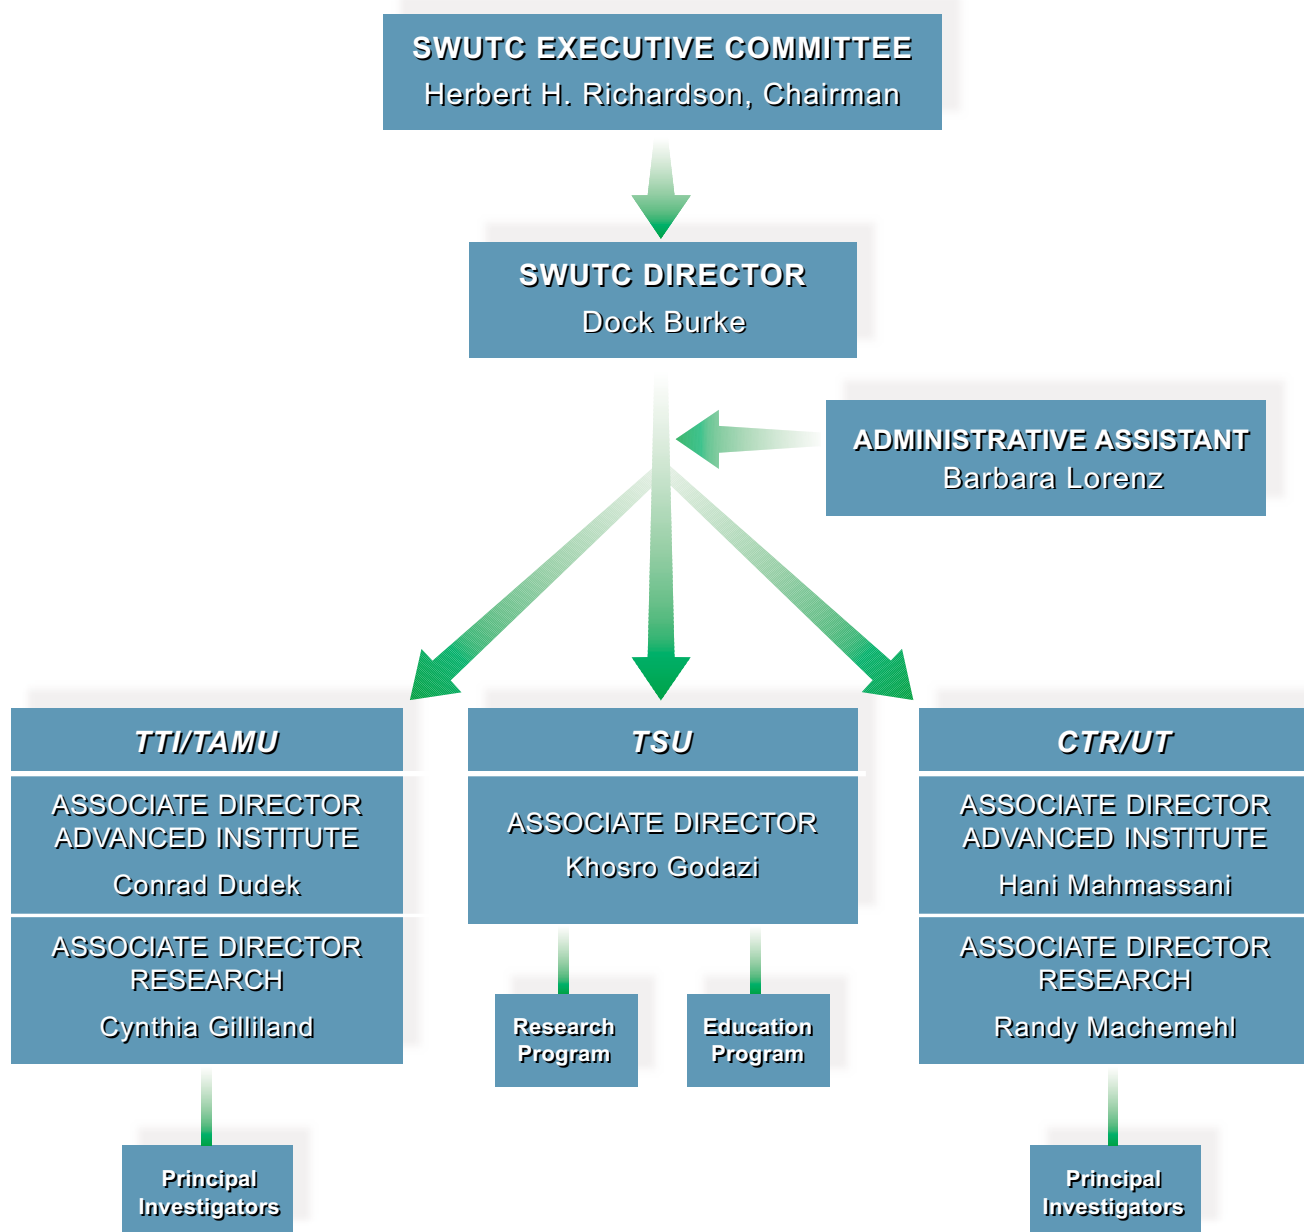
SWUTC EXECUTIVE COMMITTEE
Herbert H. Richardson, Chairman

SWUTC DIRECTOR
Dock Burke

ADMINISTRATIVE ASSISTANT
Barbara Lorenz

TTI/TAMU

ASSOCIATE DIRECTOR
ADVANCED INSTITUTE
Conrad Dudek

ASSOCIATE DIRECTOR
RESEARCH
Cynthia Gilliland

Principal
Investigators

TSU

ASSOCIATE DIRECTOR
Khosro Godazi

Research
Program

Education
Program

CTR/UT

ASSOCIATE DIRECTOR
ADVANCED INSTITUTE
Hani Mahmassani

ASSOCIATE DIRECTOR
RESEARCH
Randy Machemehl

Principal
Investigators